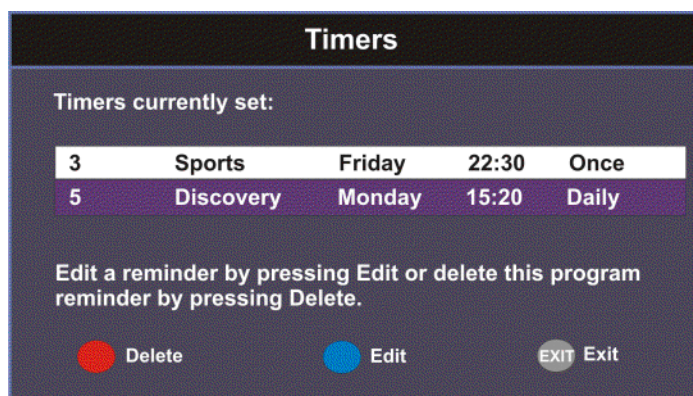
Timers

Timers currently set:

| 3 | Sports | Friday | 22:30 | Once |
|---|---|---|---|---|
| 5 | Discovery | Monday | 15:20 | Daily |

Edit a reminder by pressing Edit or delete this program reminder by pressing Delete.

Delete Edit EXIT Exit